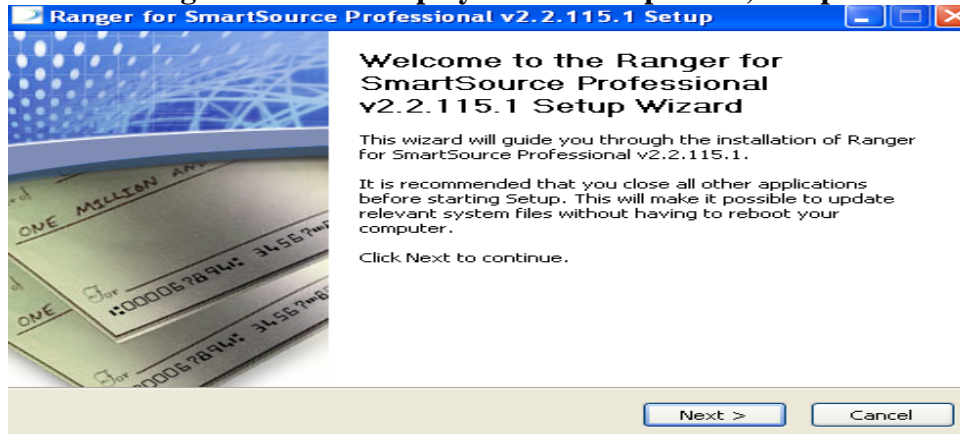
Ranger for SmartSource Professional v2.2.115.1 Setup

Welcome to the Ranger for SmartSource Professional v2.2.115.1 Setup Wizard

This wizard will guide you through the installation of Ranger for SmartSource Professional v2.2.115.1.

It is recommended that you close all other applications before starting Setup. This will make it possible to update relevant system files without having to reboot your computer.

Click Next to continue.

ONE MILLION AN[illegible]

For

:000067894: 34567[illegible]

ONE

For

:00067894: 34567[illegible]

Next >

Cancel